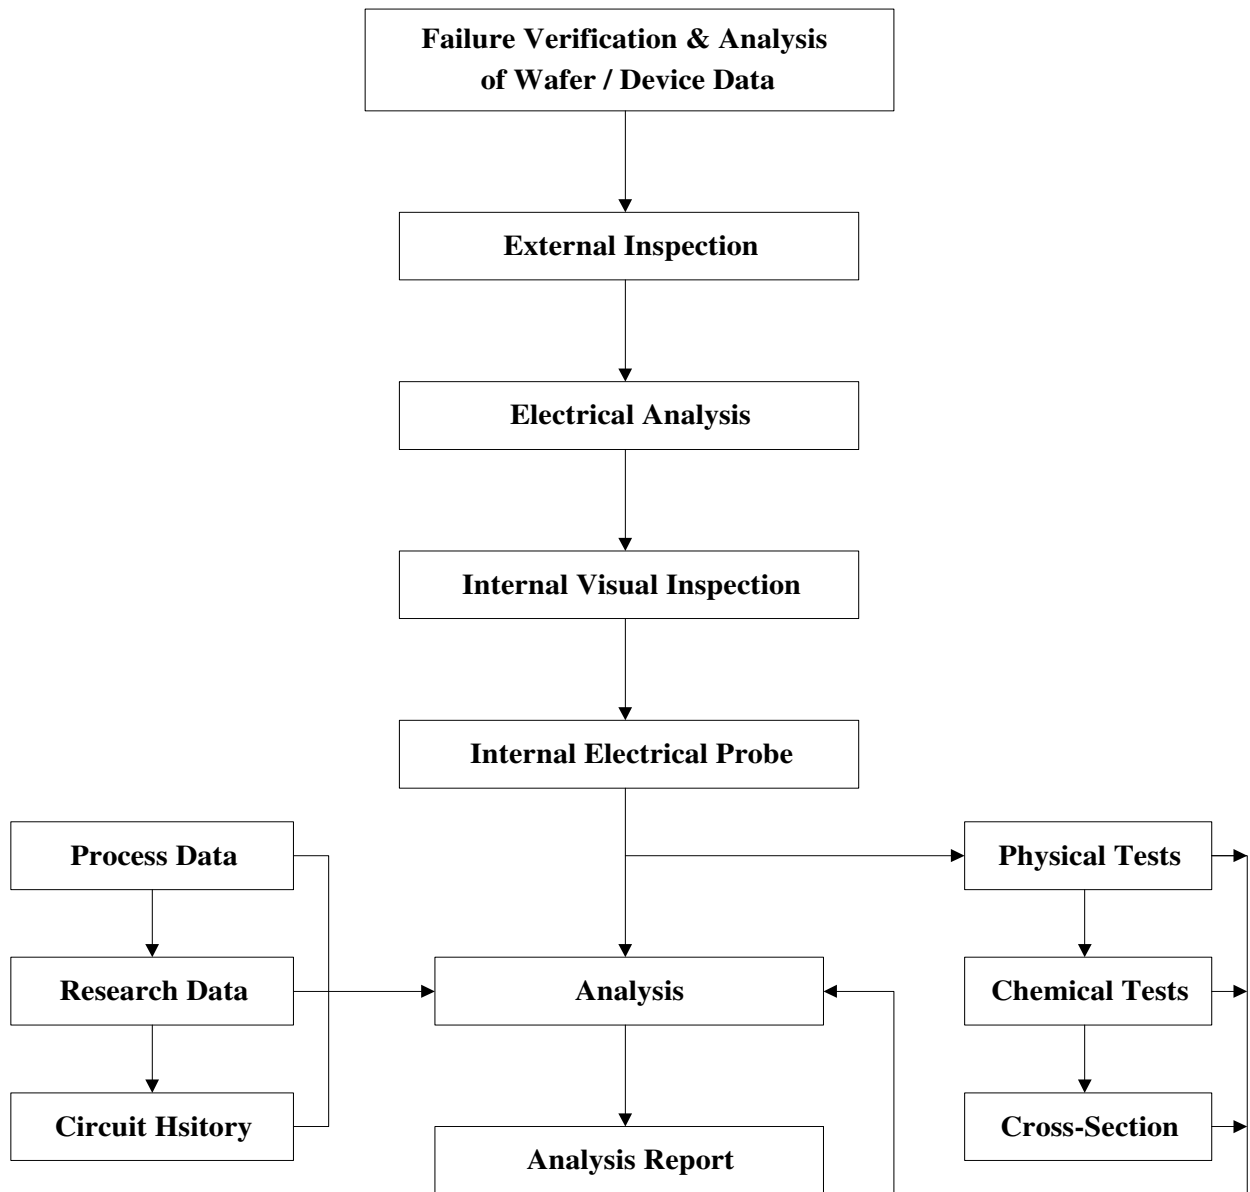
Failure Verification & Analysis of Wafer / Device Data

External Inspection

Electrical Analysis

Internal Visual Inspection

Internal Electrical Probe

Process Data

Research Data

Circuit Hsitory

Analysis

Analysis Report

Physical Tests

Chemical Tests

Cross-Section